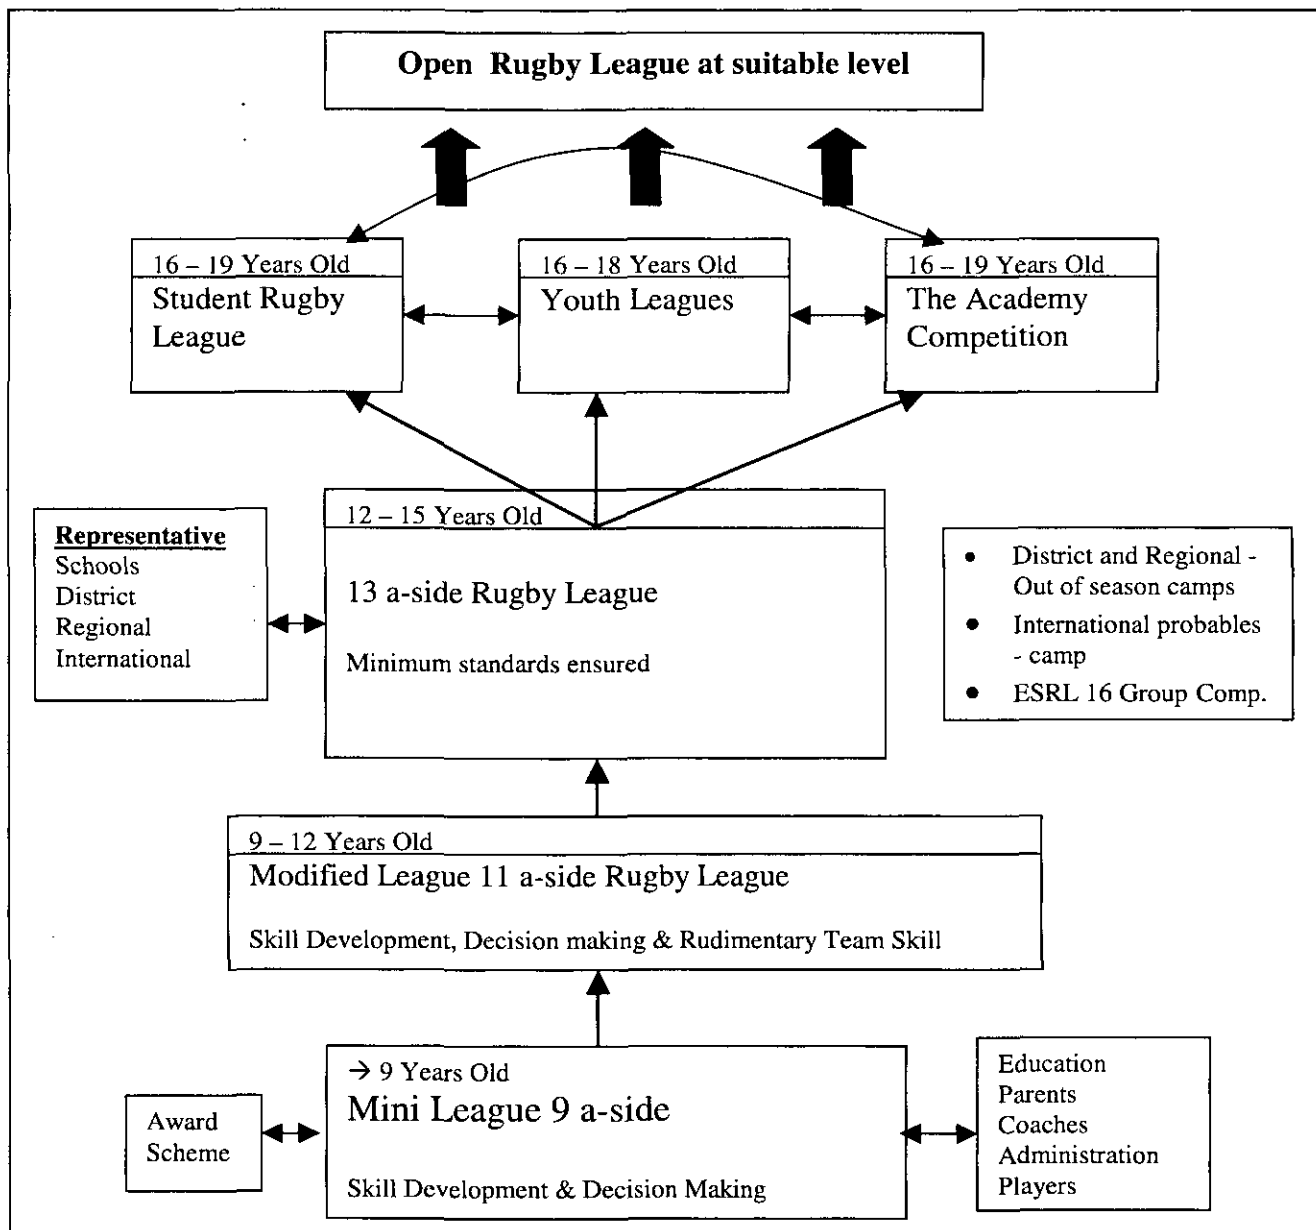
**Open Rugby League at suitable level**

16 – 19 Years Old
Student Rugby League

16 – 18 Years Old
Youth Leagues

16 – 19 Years Old
The Academy Competition

**Representative**
Schools
District
Regional
International

12 – 15 Years Old
13 a-side Rugby League

Minimum standards ensured

- District and Regional - Out of season camps
- International probables - camp
- ESRL 16 Group Comp.

9 – 12 Years Old
Modified League 11 a-side Rugby League

Skill Development, Decision making & Rudimentary Team Skill

Award Scheme

→ 9 Years Old
Mini League 9 a-side

Skill Development & Decision Making

Education
Parents
Coaches
Administration
Players